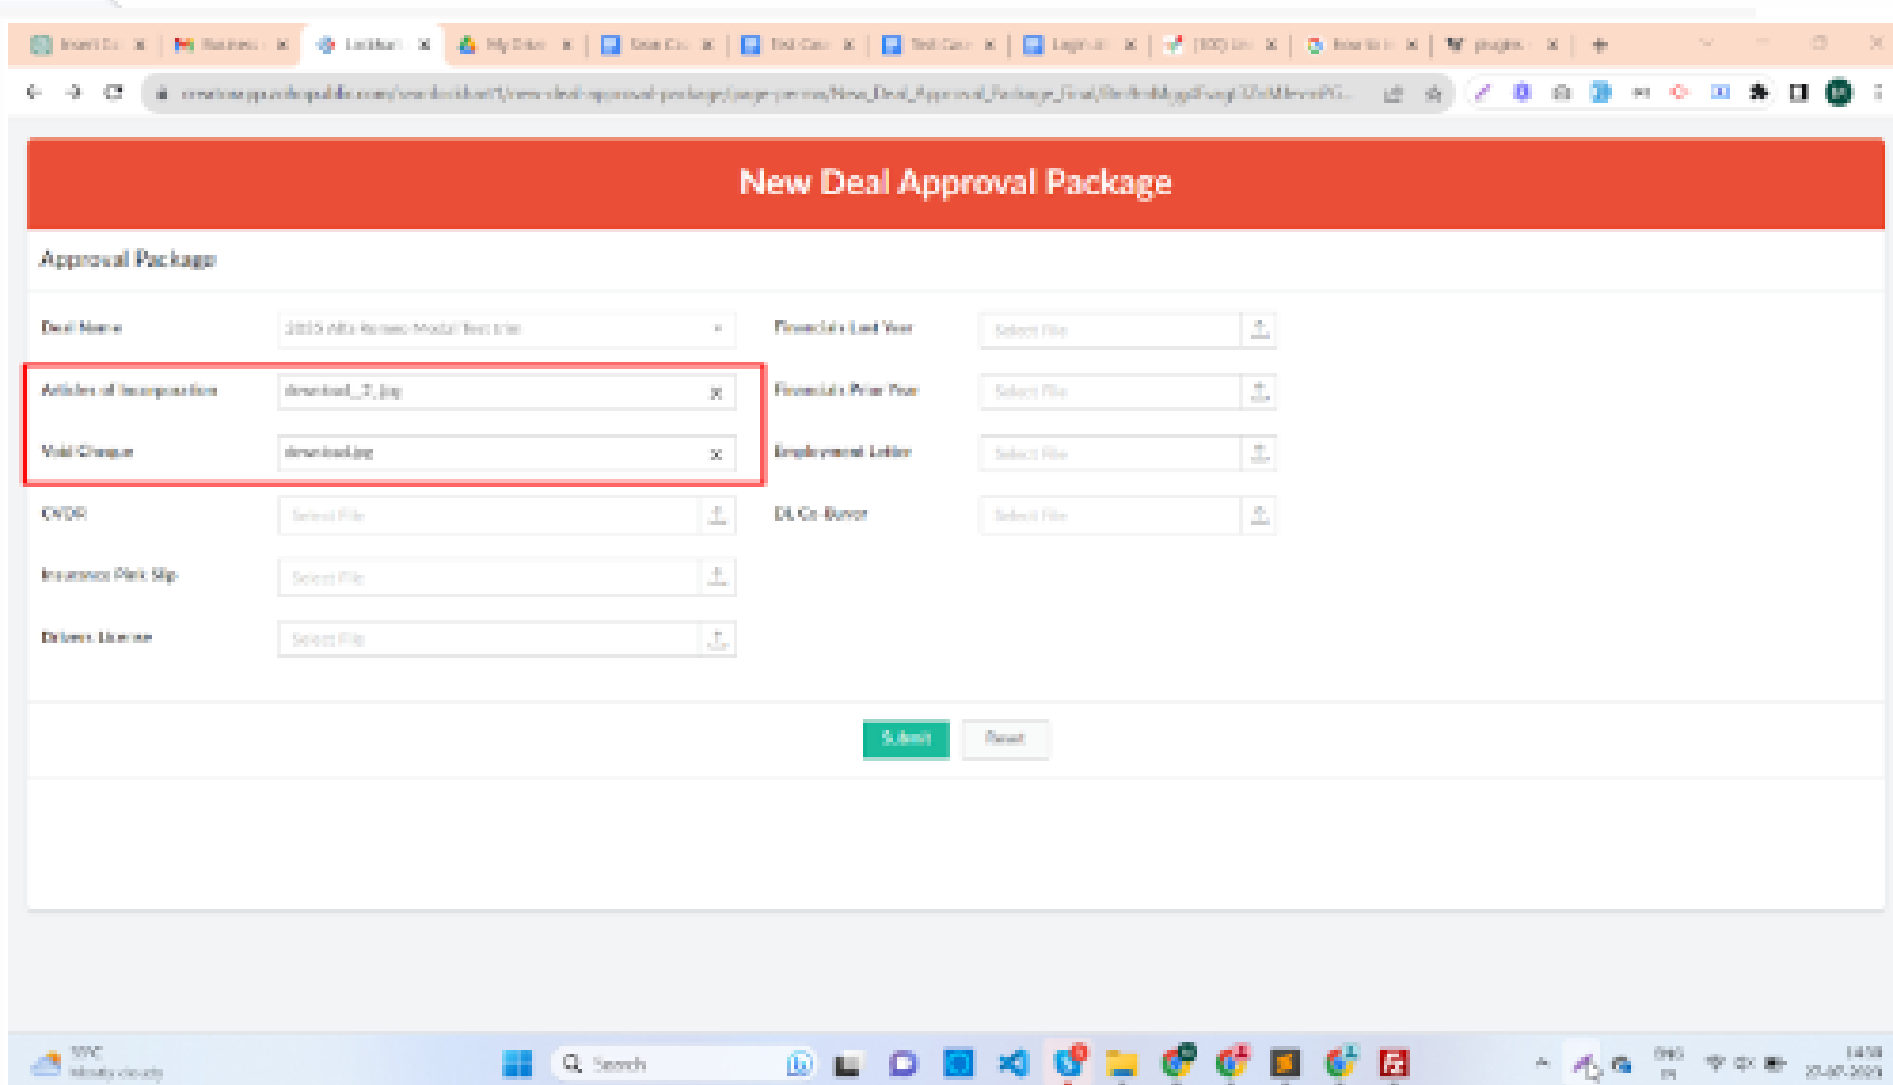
New Deal Approval Package

Approval Package

Deal Name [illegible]

Financials Last Year Select File

Articles of Incorporation download_7.jpg

Financials Prior Year Select File

Void Cheque download.jpg

Employment Letter Select File

CVDR Select File

DL Co-Buyer Select File

Insurance Pink Slip Select File

Drivers License Select File

Submit Reset

Search